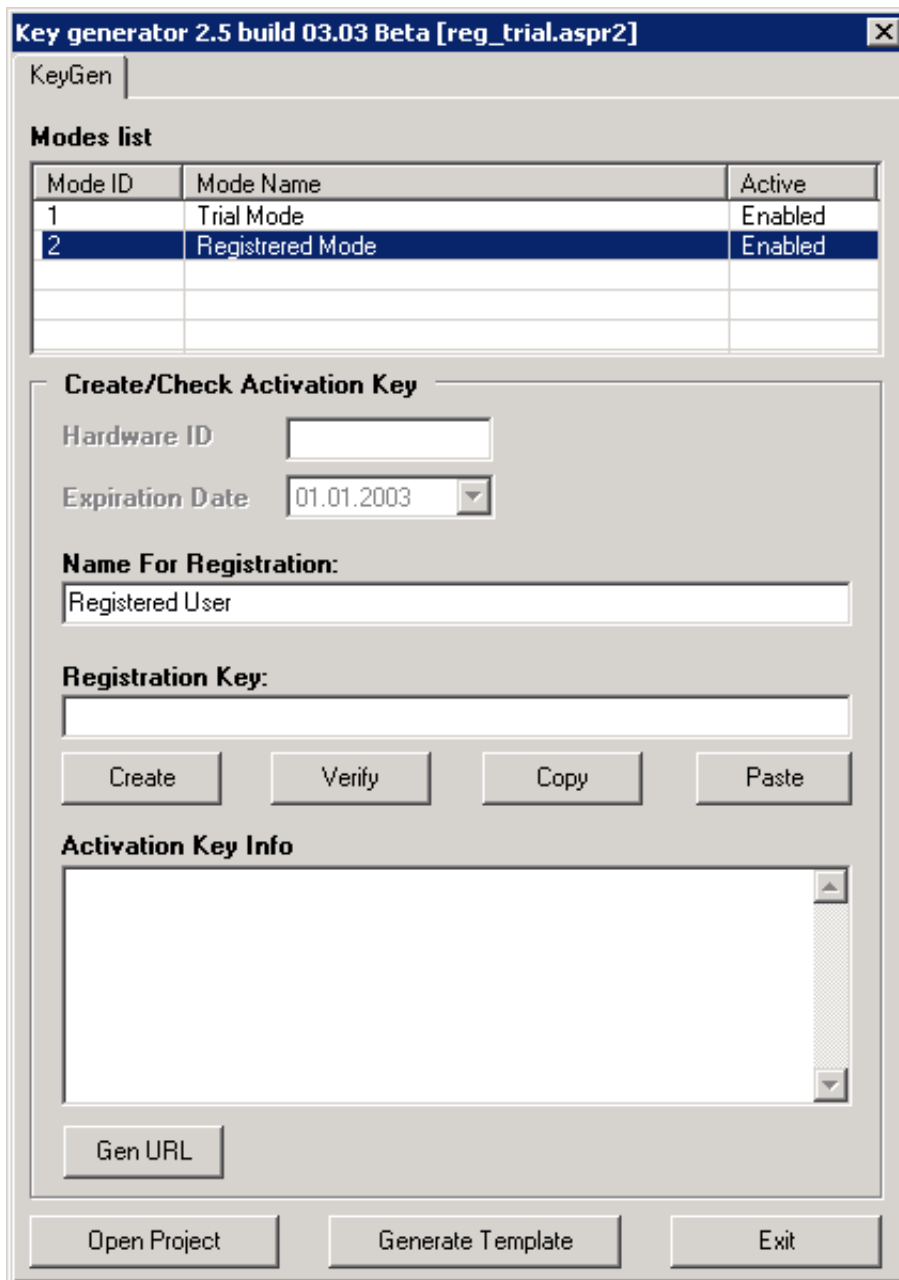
Key generator 2.5 build 03.03 Beta [reg_trial.aspr2]

KeyGen

Modes list

| Mode ID | Mode Name | Active |
|---|---|---|
| 1 | Trial Mode | Enabled |
| 2 | Registrered Mode | Enabled |

Create/Check Activation Key

Hardware ID

Expiration Date 01.01.2003

Name For Registration:

Registered User

Registration Key:

Create Verify Copy Paste

Activation Key Info

Gen URL

Open Project Generate Template Exit